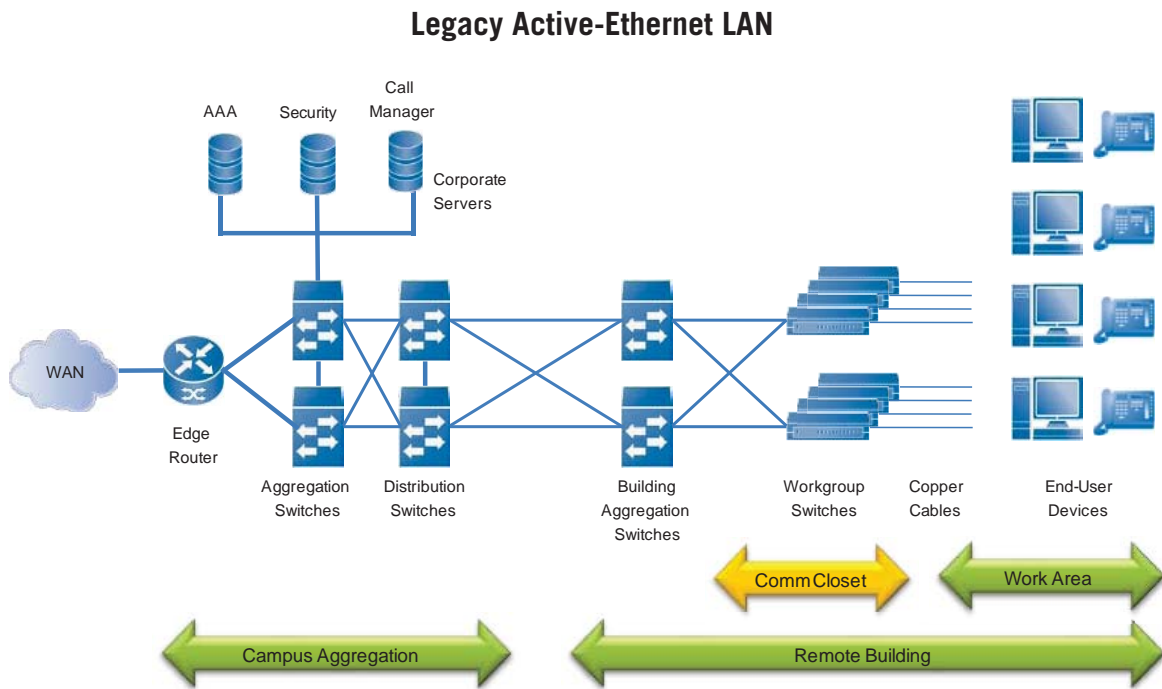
Legacy Active-Ethernet LAN

AAA

Security

Call Manager

Corporate Servers

WAN

Edge Router

Aggregation Switches

Distribution Switches

Building Aggregation Switches

Workgroup Switches

Copper Cables

End-User Devices

CommCloset

Work Area

Campus Aggregation

Remote Building